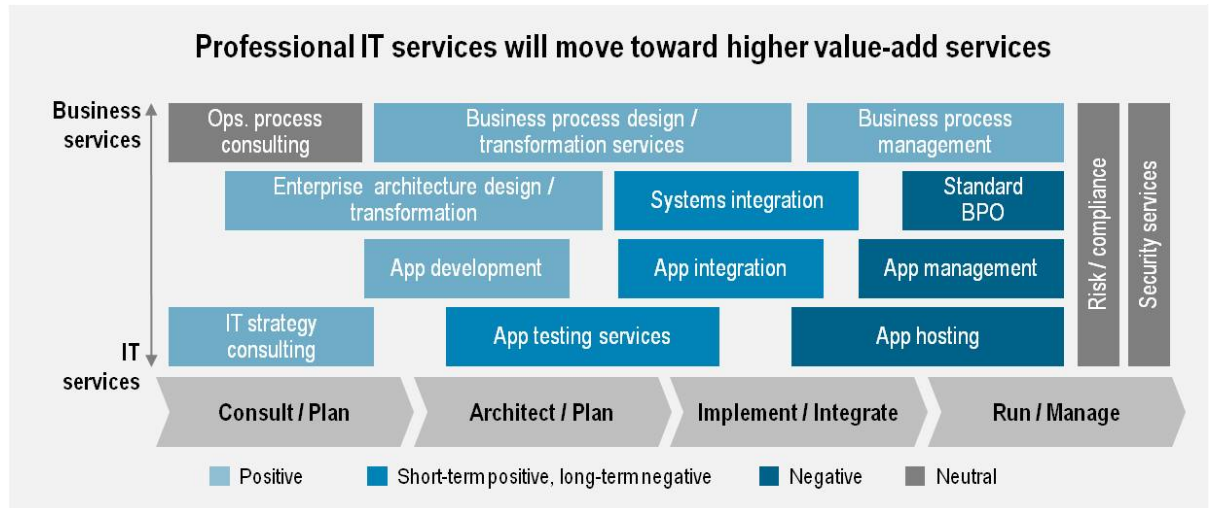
Professional IT services will move toward higher value-add services

Business services

IT services

Ops. process consulting

Business process design / transformation services

Business process management

Enterprise architecture design / transformation

Systems integration

Standard BPO

App development

App integration

App management

IT strategy consulting

App testing services

App hosting

Risk / compliance

Security services

Consult / Plan

Architect / Plan

Implement / Integrate

Run / Manage

Positive

Short-term positive, long-term negative

Negative

Neutral